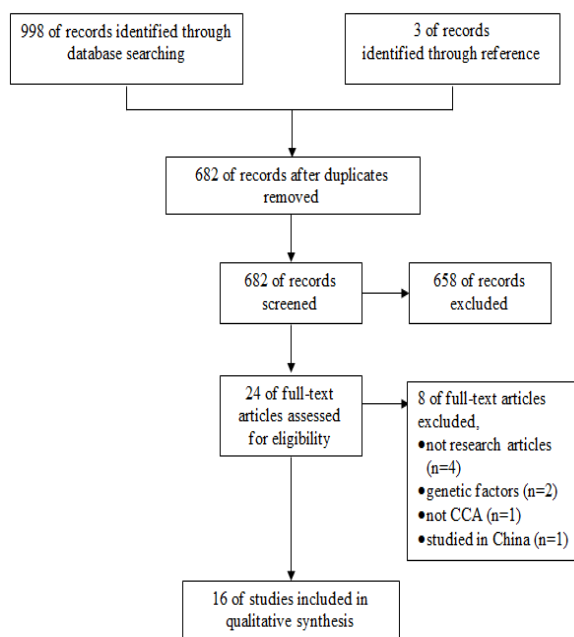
998 of records identified through database searching

3 of records identified through reference

682 of records after duplicates removed

682 of records screened

658 of records excluded

24 of full-text articles assessed for eligibility

8 of full-text articles excluded,
•not research articles (n=4)
•genetic factors (n=2)
•not CCA (n=1)
•studied in China (n=1)

16 of studies included in qualitative synthesis